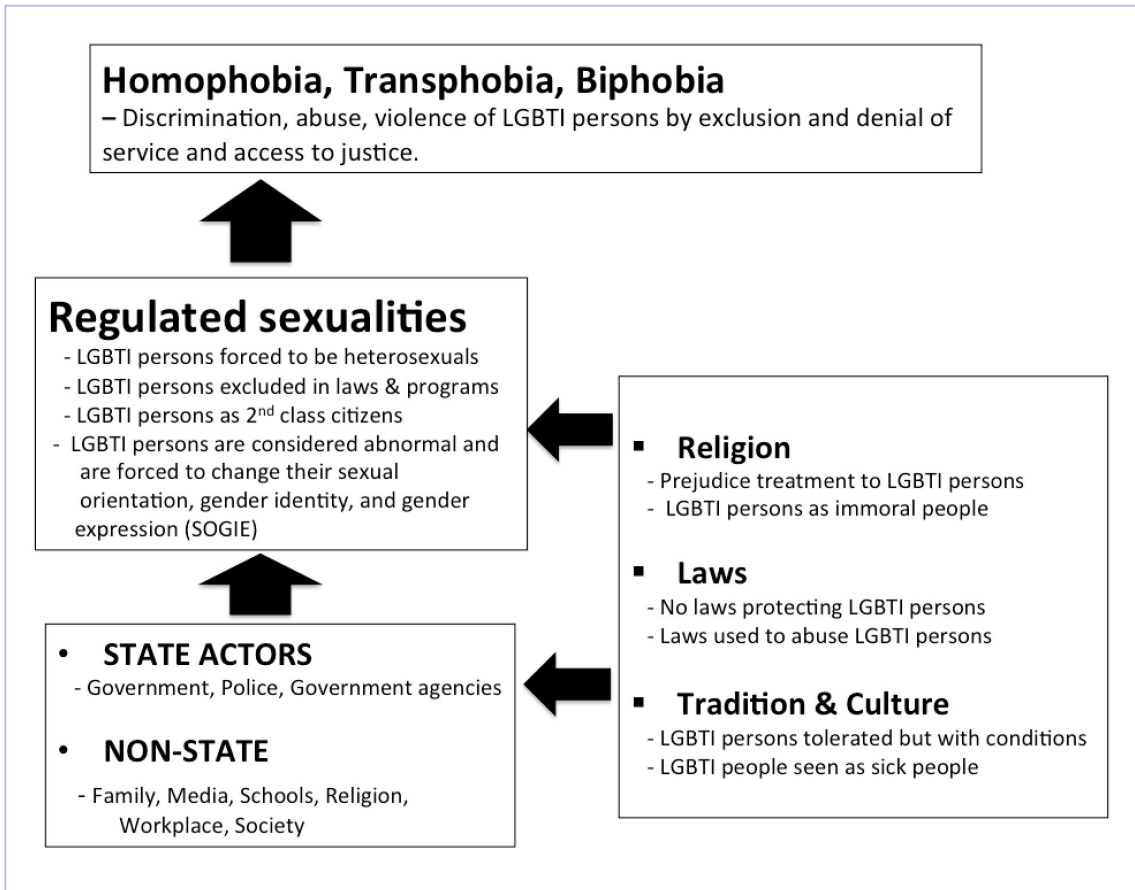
**Homophobia, Transphobia, Biphobia**
– Discrimination, abuse, violence of LGBTI persons by exclusion and denial of service and access to justice.

**Regulated sexualities**
- LGBTI persons forced to be heterosexuals
- LGBTI persons excluded in laws & programs
- LGBTI persons as $2^{nd}$ class citizens
- LGBTI persons are considered abnormal and are forced to change their sexual orientation, gender identity, and gender expression (SOGIE)

▪ **Religion**
- Prejudice treatment to LGBTI persons
- LGBTI persons as immoral people

▪ **Laws**
- No laws protecting LGBTI persons
- Laws used to abuse LGBTI persons

▪ **Tradition & Culture**
- LGBTI persons tolerated but with conditions
- LGBTI people seen as sick people

• **STATE ACTORS**
- Government, Police, Government agencies

• **NON-STATE**
- Family, Media, Schools, Religion, Workplace, Society